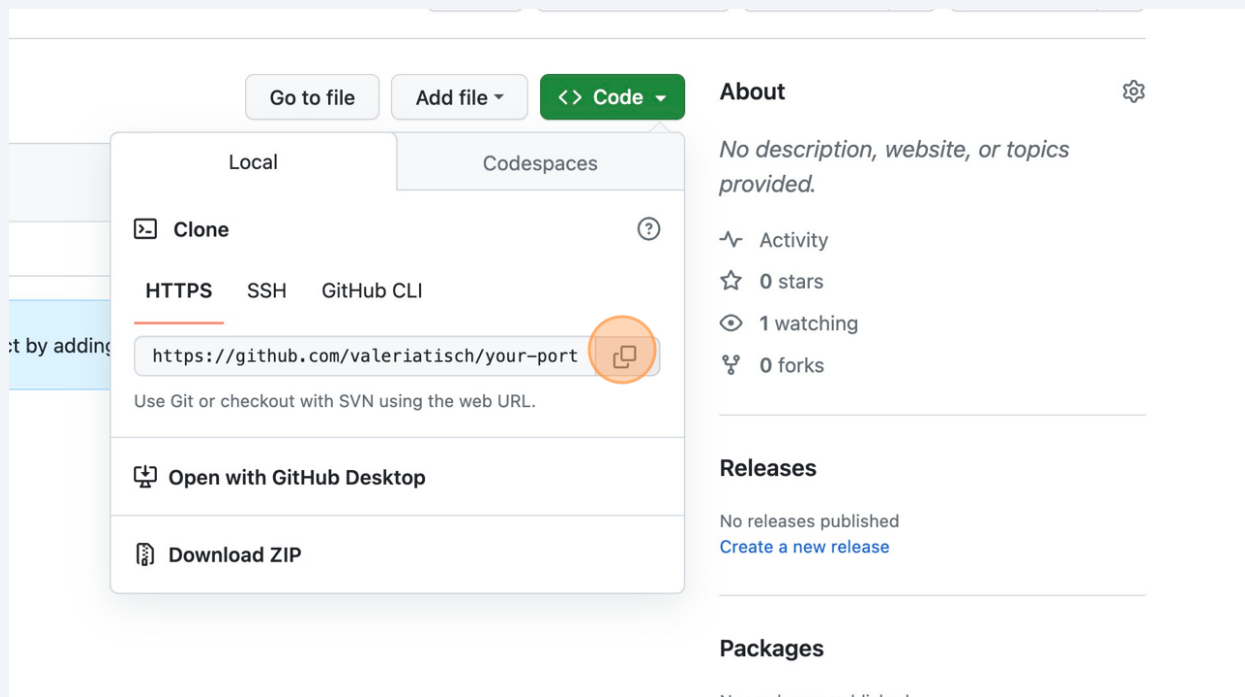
Go to file

Add file

<> Code

About

No description, website, or topics provided.

Activity

0 stars

1 watching

0 forks

Local

Codespaces

Clone

HTTPS

SSH

GitHub CLI

ct by adding

https://github.com/valeriatisch/your-port

Use Git or checkout with SVN using the web URL.

Open with GitHub Desktop

Download ZIP

Releases

No releases published

Create a new release

Packages